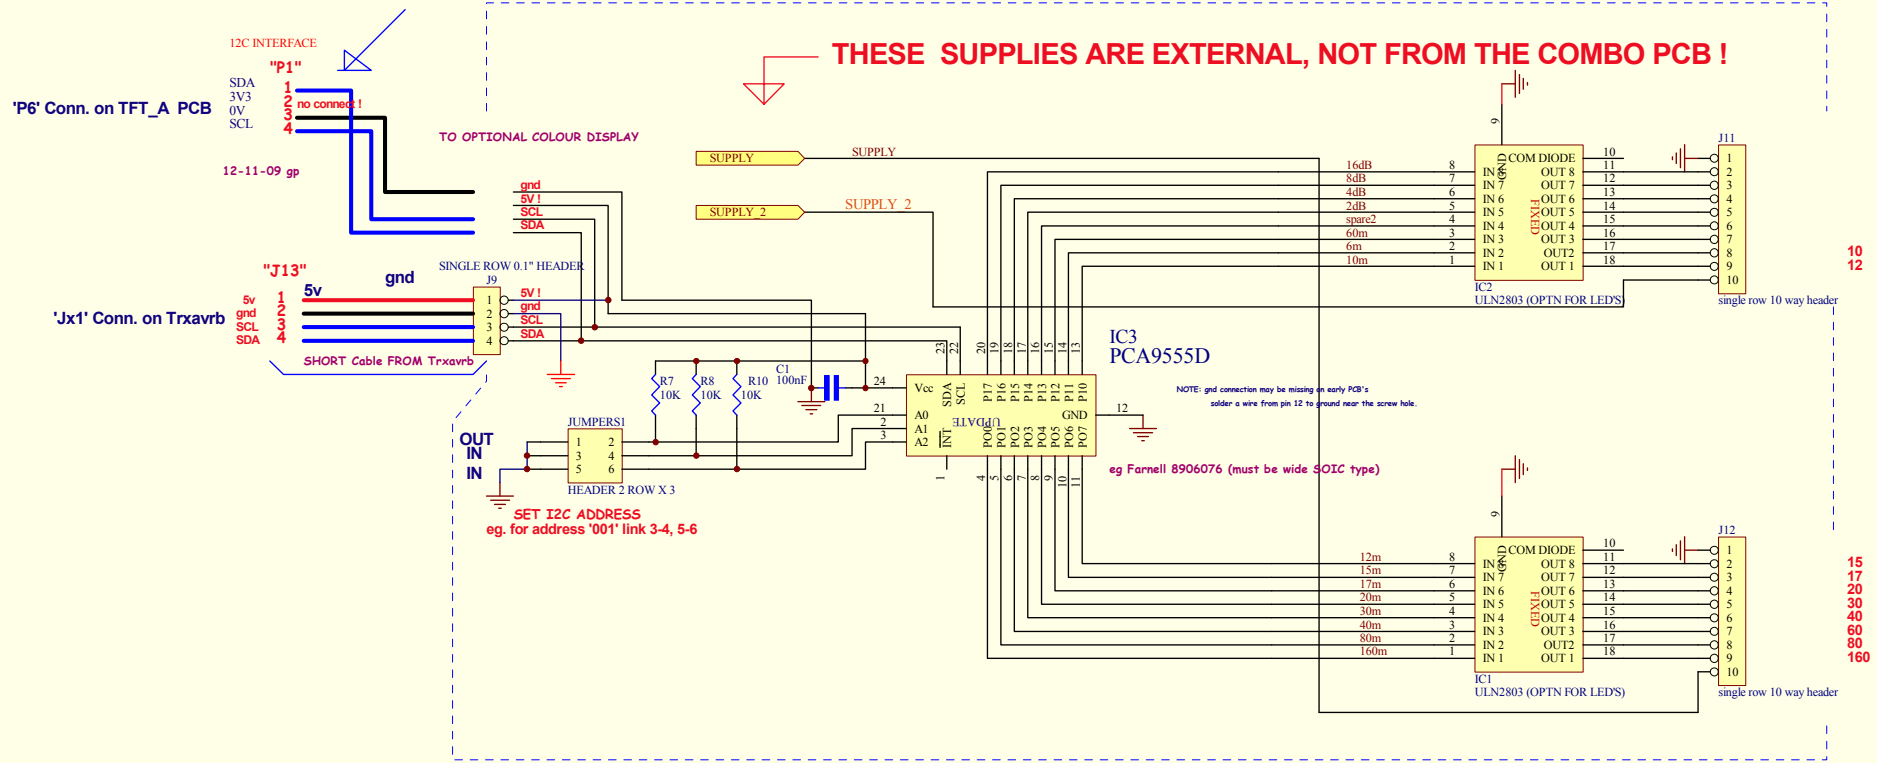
I2C INTERFACE
"P1"
SDA 1
3V3 2 no connect !
0V 3
SCL 4
'P6' Conn. on TFT_A PCB
12-11-09 gp
TO OPTIONAL COLOUR DISPLAY

THESE SUPPLIES ARE EXTERNAL, NOT FROM THE COMBO PCB !

SUPPLY
SUPPLY
SUPPLY 2
SUPPLY 2

gnd
5V !
SCL
SDA

"J13"
gnd
5v
'Jx1' Conn. on Trxavrb
5v 1
gnd 2
SCL 3
SDA 4
SHORT Cable FROM Trxavrb
SINGLE ROW 0.1" HEADER
J9
1 2 3 4
5V !
gnd
SCL
SDA

R7 10K
R8 10K
R10 10K
C1 100nF
24
21
2
3
JUMPERS1
1 2
3 4
5 6
HEADER 2 ROW X 3
OUT
IN
IN
SET I2C ADDRESS
eg. for address '001' link 3-4, 5-6

IC3
PCA9555D
Vcc SDA SCL P17 P16 P15 P14 P13 P12 P11 P10
A0 A1 A2 INT UPDATE PO0 PO1 PO2 PO3 PO4 PO5 PO6 PO7 GND
23 22 20 19 18 17 16 15 14 13
1 4 5 6 7 8 9 10 11
12
NOTE: gnd connection may be missing on early PCB's solder a wire from pin 12 to ground near the screw hole.
eg Farnell 8906076 (must be wide SOIC type)

16dB 8
8dB 7
4dB 6
2dB 5
spare2 4
60m 3
6m 2
10m 1
9
GND COM DIODE
IN 8 IN 7 IN 6 IN 5 IN 4 IN 3 IN 2 IN 1
OUT 8 OUT 7 OUT 6 OUT 5 OUT 4 OUT 3 OUT2 OUT 1
FIXED
10 11 12 13 14 15 16 17 18
IC2
ULN2803 (OPTN FOR LED'S)
J11
1 2 3 4 5 6 7 8 9 10
single row 10 way header
10
12

12m 8
15m 7
17m 6
20m 5
30m 4
40m 3
80m 2
160m 1
9
GND COM DIODE
IN 8 IN 7 IN 6 IN 5 IN 4 IN 3 IN 2 IN 1
OUT 8 OUT 7 OUT 6 OUT 5 OUT 4 OUT 3 OUT2 OUT 1
FIXED
10 11 12 13 14 15 16 17 18
IC1
ULN2803 (OPTN FOR LED'S)
J12
1 2 3 4 5 6 7 8 9 10
single row 10 way header
15
17
20
30
40
60
80
160